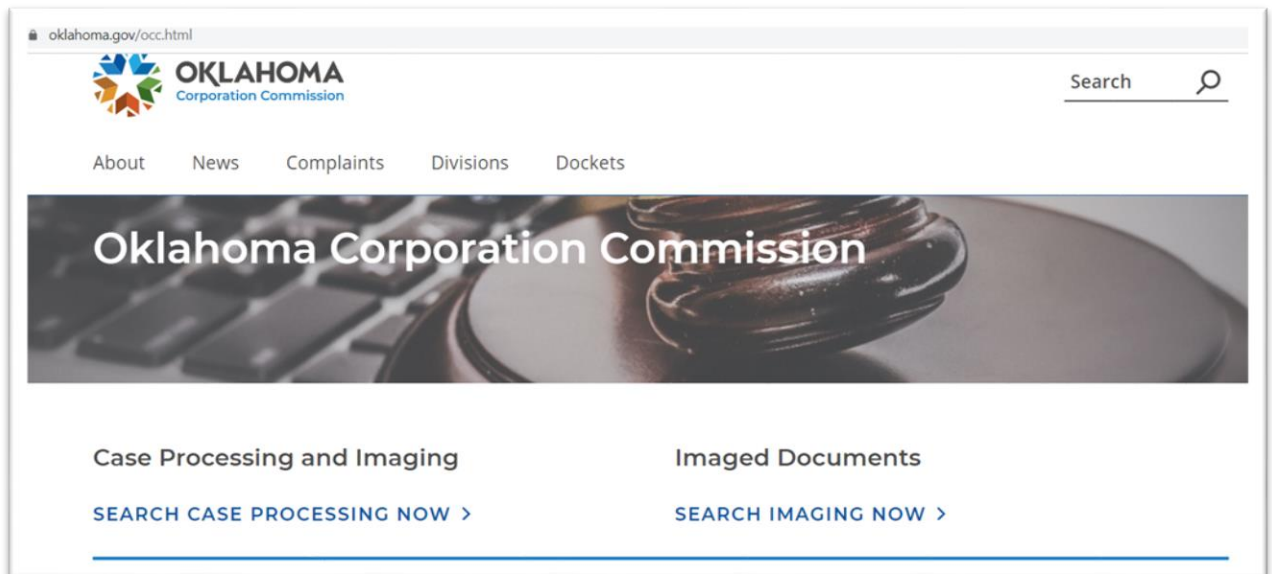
oklahoma.gov/occ.html

OKLAHOMA
Corporation Commission

Search

About News Complaints Divisions Dockets

Oklahoma Corporation Commission

Case Processing and Imaging

SEARCH CASE PROCESSING NOW >

Imaged Documents

SEARCH IMAGING NOW >